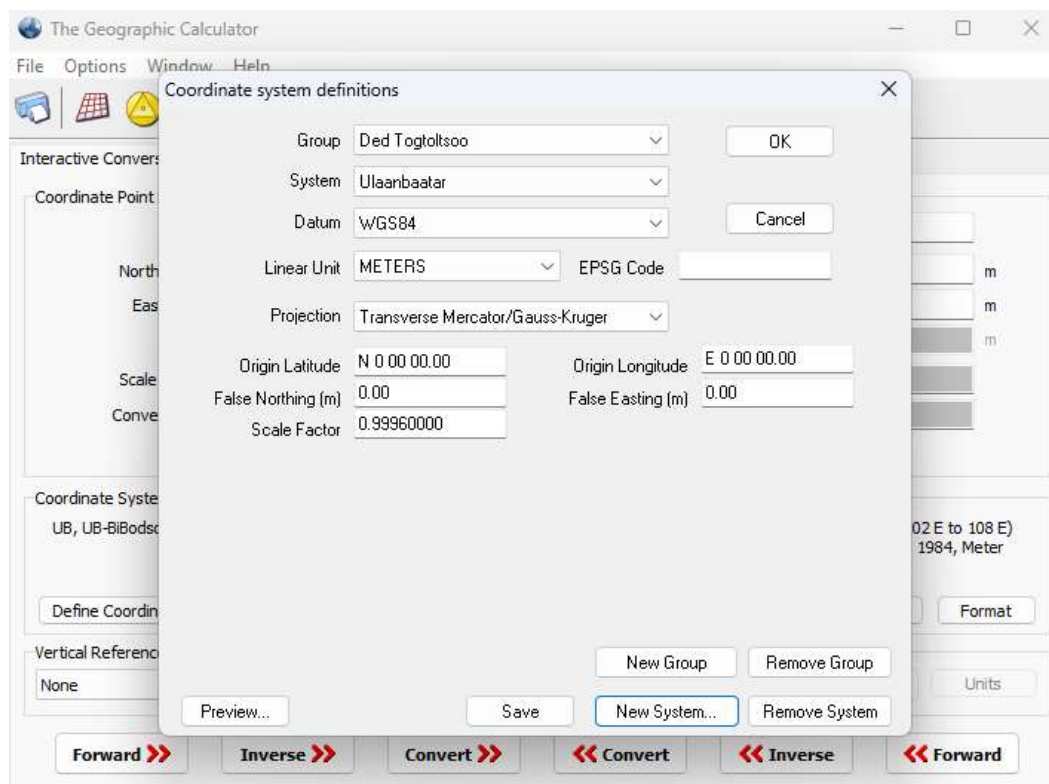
The Geographic Calculator

File Options Window Help

Coordinate system definitions

Group Ded Togtoltsoo
OK
System Ulaanbaatar
Datum WGS84
Cancel
Linear Unit METERS
EPSG Code
Projection Transverse Mercator/Gauss-Kruger
Origin Latitude N 0 00 00.00
Origin Longitude E 0 00 00.00
False Northing (m) 0.00
False Easting (m) 0.00
Scale Factor 0.99960000

New Group
Remove Group
Preview...
Save
New System...
Remove System

Interactive Convers
Coordinate Point
North
Eas
Scale
Conve
m
m
m
Coordinate Syste
UB, UB-BiBodsc
02 E to 108 E)
1984, Meter
Define Coordin
Format
Vertical Referenc
None
Units

Forward
Inverse
Convert
Convert
Inverse
Forward